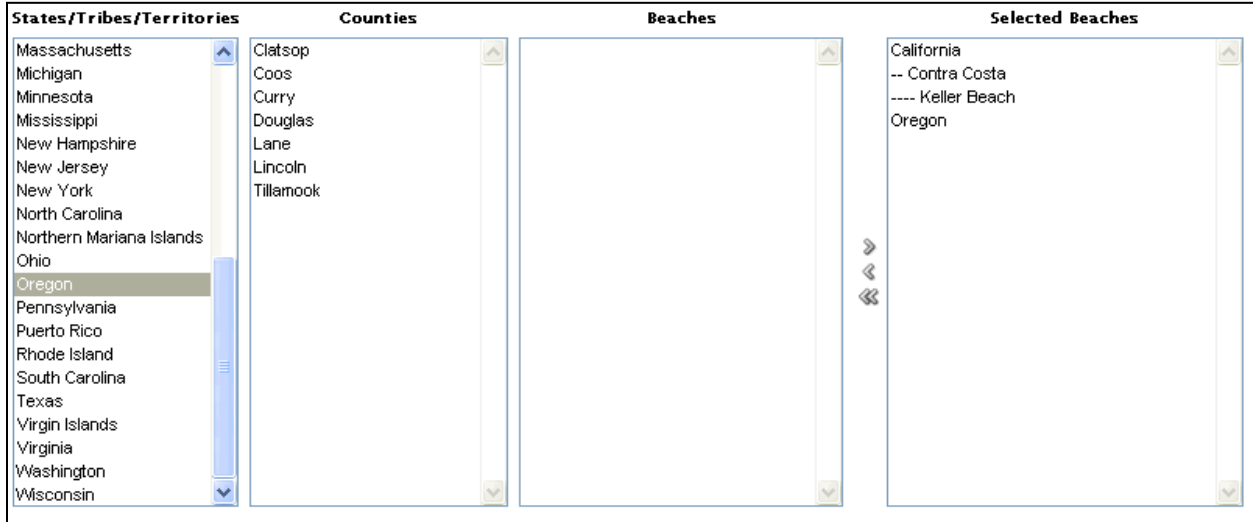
States/Tribes/Territories

Massachusetts
Michigan
Minnesota
Mississippi
New Hampshire
New Jersey
New York
North Carolina
Northern Mariana Islands
Ohio
Oregon
Pennsylvania
Puerto Rico
Rhode Island
South Carolina
Texas
Virgin Islands
Virginia
Washington
Wisconsin

Counties

Clatsop
Coos
Curry
Douglas
Lane
Lincoln
Tillamook

Beaches

Selected Beaches

California
-- Contra Costa
---- Keller Beach
Oregon